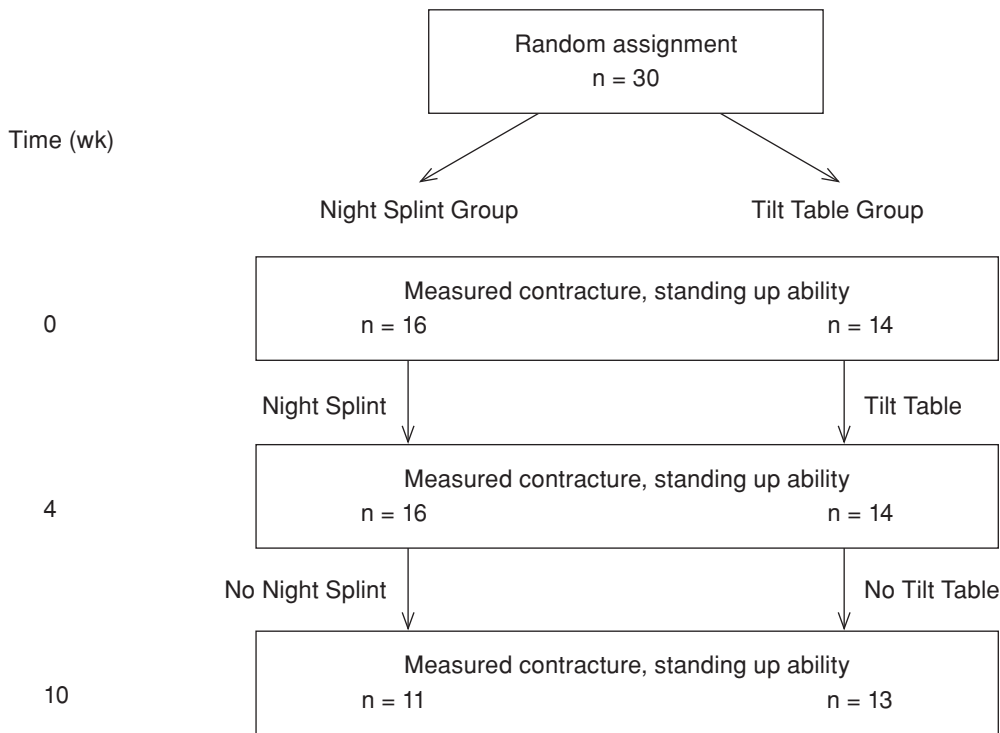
Random assignment
n = 30

Time (wk)

Night Splint Group

Tilt Table Group

0

Measured contracture, standing up ability
n = 16
n = 14

Night Splint

Tilt Table

4

Measured contracture, standing up ability
n = 16
n = 14

No Night Splint

No Tilt Table

10

Measured contracture, standing up ability
n = 11
n = 13